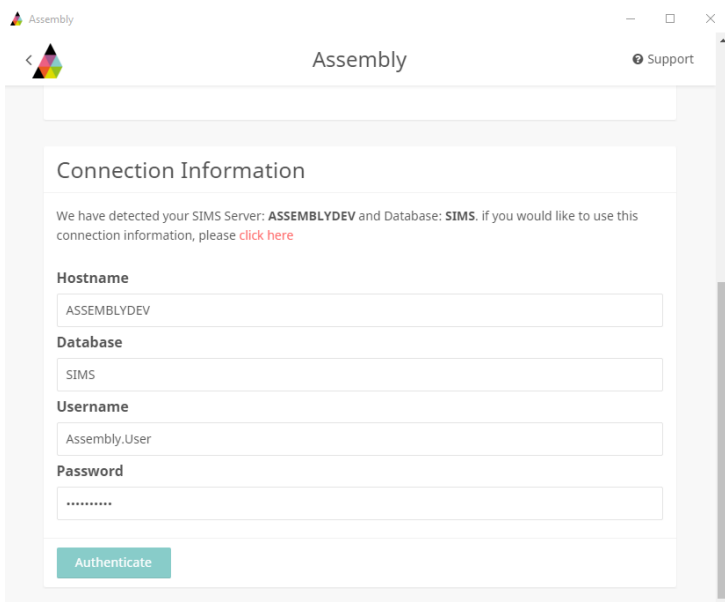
Assembly

Assembly

Support

Connection Information

We have detected your SIMS Server: **ASSEMBLYDEV** and Database: **SIMS**. if you would like to use this connection information, please click here

Hostname

ASSEMBLYDEV

Database

SIMS

Username

Assembly.User

Password

••••••••••

Authenticate